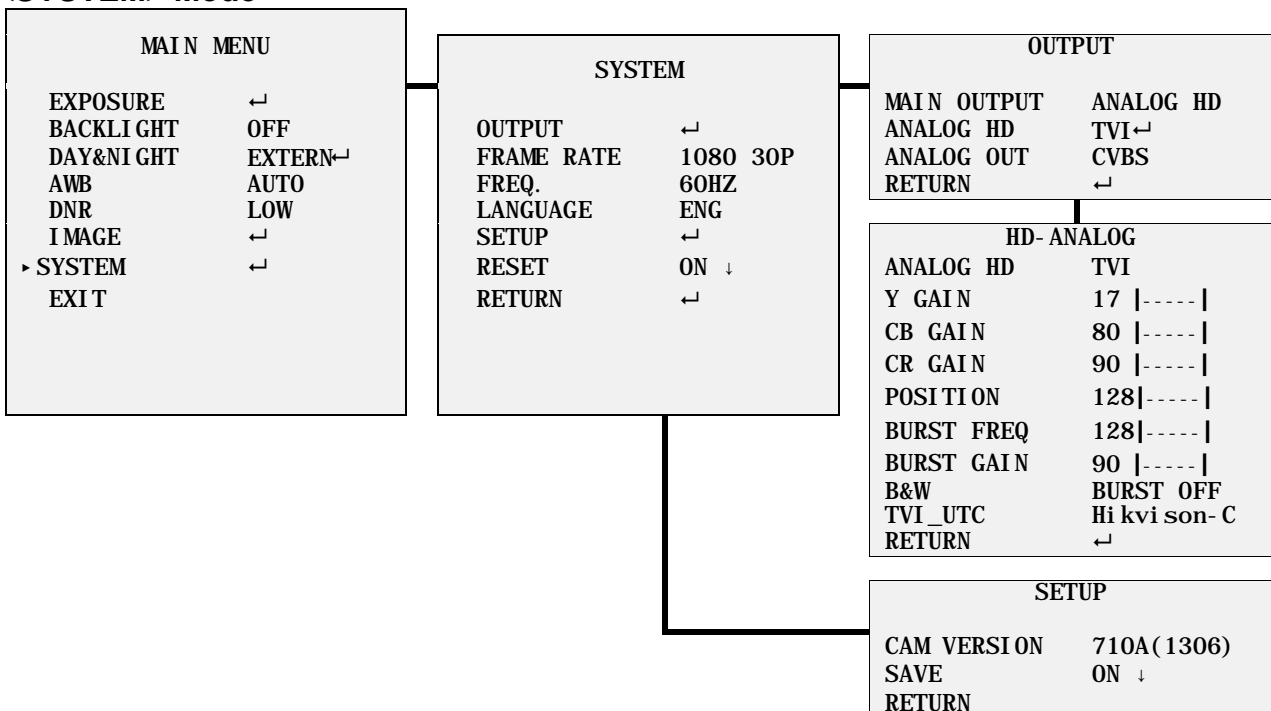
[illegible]

MAIN MENU

EXPOSURE ↵
BACKLIGHT OFF
DAY&NIGHT EXTERN↵
AWB AUTO
DNR LOW
IMAGE ↵
▸SYSTEM ↵
EXIT

SYSTEM

OUTPUT ↵
FRAME RATE 1080 30P
FREQ. 60HZ
LANGUAGE ENG
SETUP ↵
RESET ON ↓
RETURN ↵

OUTPUT

MAIN OUTPUT ANALOG HD
ANALOG HD TVI↵
ANALOG OUT CVBS
RETURN ↵

HD-ANALOG
ANALOG HD TVI
Y GAIN 17 |-----|
CB GAIN 80 |-----|
CR GAIN 90 |-----|
POSITION 128|-----|
BURST FREQ 128|-----|
BURST GAIN 90 |-----|
B&W BURST OFF
TVI_UTC Hikvison-C
RETURN ↵

SETUP

CAM VERSION 710A(1306)
SAVE ON ↓
RETURN